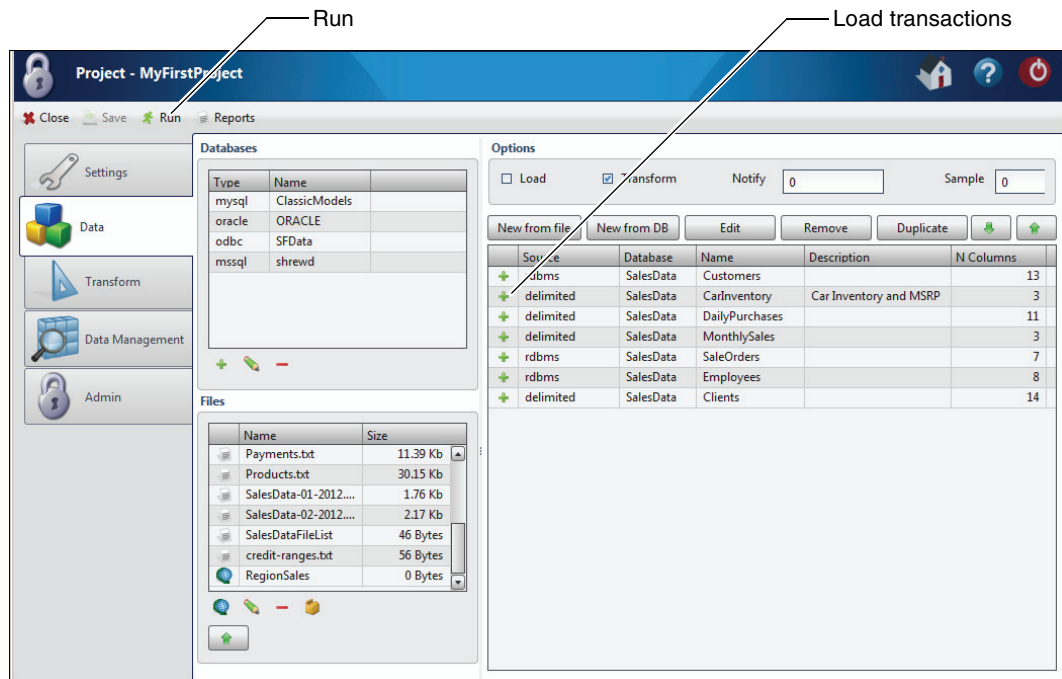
Run

Load transactions

Project - MyFirstProject

Close Save Run Reports

Settings

Data

Transform

Data Management

Admin

Databases

| Type | Name |
|---|---|
| mysql | ClassicModels |
| oracle | ORACLE |
| odbc | SFData |
| mssql | shrewd |

Files

| Name | Size |
|---|---|
| Payments.txt | 11.39 Kb |
| Products.txt | 30.15 Kb |
| SalesData-01-2012.... | 1.76 Kb |
| SalesData-02-2012.... | 2.17 Kb |
| SalesDataFileList | 46 Bytes |
| credit-ranges.txt | 56 Bytes |
| RegionSales | 0 Bytes |

Options

Load Transform Notify 0 Sample 0

New from file New from DB Edit Remove Duplicate

| Source | Database | Name | Description | N Columns |
|---|---|---|---|---|
| rdbms | SalesData | Customers | | 13 |
| delimited | SalesData | CarInventory | Car Inventory and MSRP | 3 |
| delimited | SalesData | DailyPurchases | | 11 |
| delimited | SalesData | MonthlySales | | 3 |
| rdbms | SalesData | SaleOrders | | 7 |
| rdbms | SalesData | Employees | | 8 |
| delimited | SalesData | Clients | | 14 |